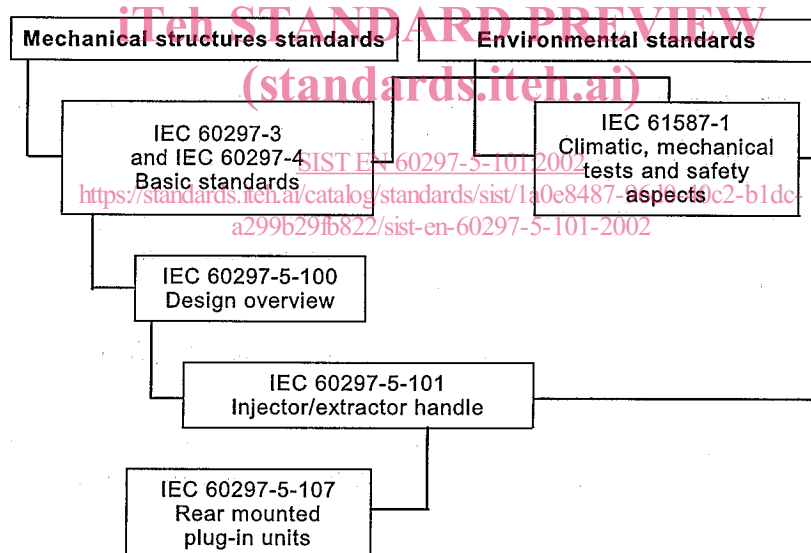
iTeh STANDARD PREVIEW
(standards.iteh.ai)

Mechanical structures standards

Environmental standards

IEC 60297-3
and IEC 60297-4
Basic standards

SIST EN 60297-5-101:2002
https://standards.iteh.ai/catalog/standards/sist/1a0e8487-9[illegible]-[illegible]c2-b1dc-a299b29fb822/sist-en-60297-5-101-2002

IEC 61587-1
Climatic, mechanical
tests and safety
aspects

IEC 60297-5-100
Design overview

IEC 60297-5-101
Injector/extractor handle

IEC 60297-5-107
Rear mounted
plug-in units